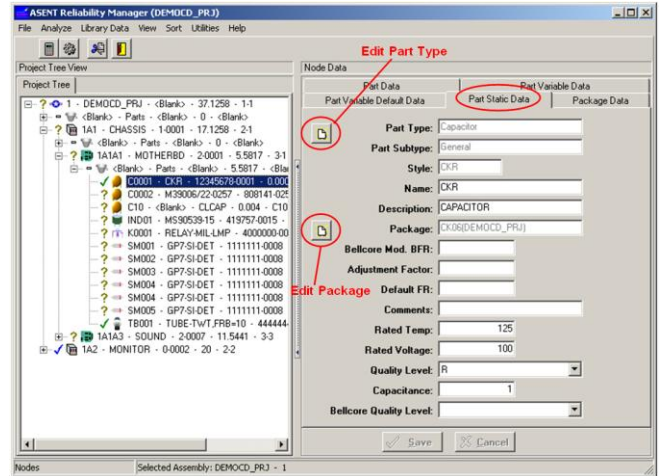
ASENT Reliability Manager (DEMOCD_PRJ)

File Analyze Library Data View Sort Utilities Help

Project Tree View

Project Tree

1 - DEMOCD_PRJ - <Blank> - 37.1258 - 1-1
<Blank> - Parts - <Blank> - 0 - <Blank>
1A1 - CHASSIS - 1-0001 - 17.1258 - 2-1
<Blank> - Parts - <Blank> - 0 - <Blank>
1A1A1 - MOTHERBD - 2-0001 - 5.5817 - 3-1
<Blank> - Parts - <Blank> - 5.5817 - <Blai
C0001 - CKR - 12345678-0001 - 0.00
C0002 - M39006/22-0257 - 808141-02
C10 - <Blank> - CLCAP - 0.004 - C10
IND01 - MS90539-15 - 419757-0015 -
K0001 - RELAY-MIL-LMP - 4000000-00
SM001 - GP7-SI-DET - 1111111-0008
SM002 - GP7-SI-DET - 1111111-0008
SM003 - GP7-SI-DET - 1111111-0008
SM004 - GP7-SI-DET - 1111111-0008
SM004 - GP7-SI-DET - 1111111-0008
SM005 - GP7-SI-DET - 1111111-0008
TB001 - TUBE-TWT,FRB=10 - 444444-
1A1A3 - SOUND - 2-0007 - 11.5441 - 3-3
1A2 - MONITOR - 0-0002 - 20 - 2-2

Node Data

Edit Part Type

Part Data | Part Variable Data
Part Variable Default Data | Part Static Data | Package Data

Part Type: Capacitor
Part Subtype: General
Style: CKR
Name: CKR
Description: CAPACITOR
Package: CK06(DEMOCD_PRJ)
Bellcore Mod. BFR:
Adjustment Factor:
Default FR:
Comments:
Rated Temp: 125
Rated Voltage: 100
Quality Level: R
Capacitance: 1
Bellcore Quality Level:

Edit Package

Save
Cancel

Nodes
Selected Assembly: DEMOCD_PRJ - 1